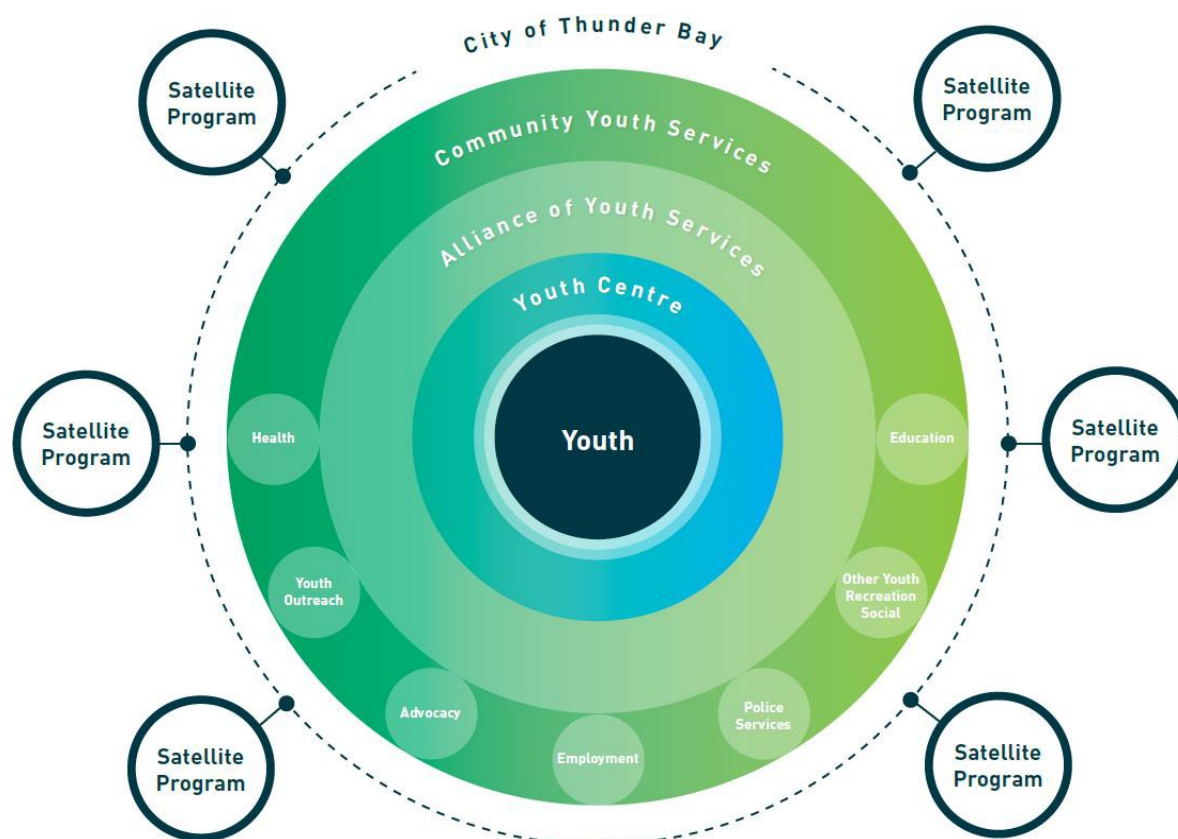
City of Thunder Bay

Satellite Program

Satellite Program

Community Youth Services

Alliance of Youth Services

Youth Centre

Satellite Program

Satellite Program

Health

Youth

Education

Youth Outreach

Other Youth Recreation Social

Advocacy

Police Services

Employment

Satellite Program

Satellite Program